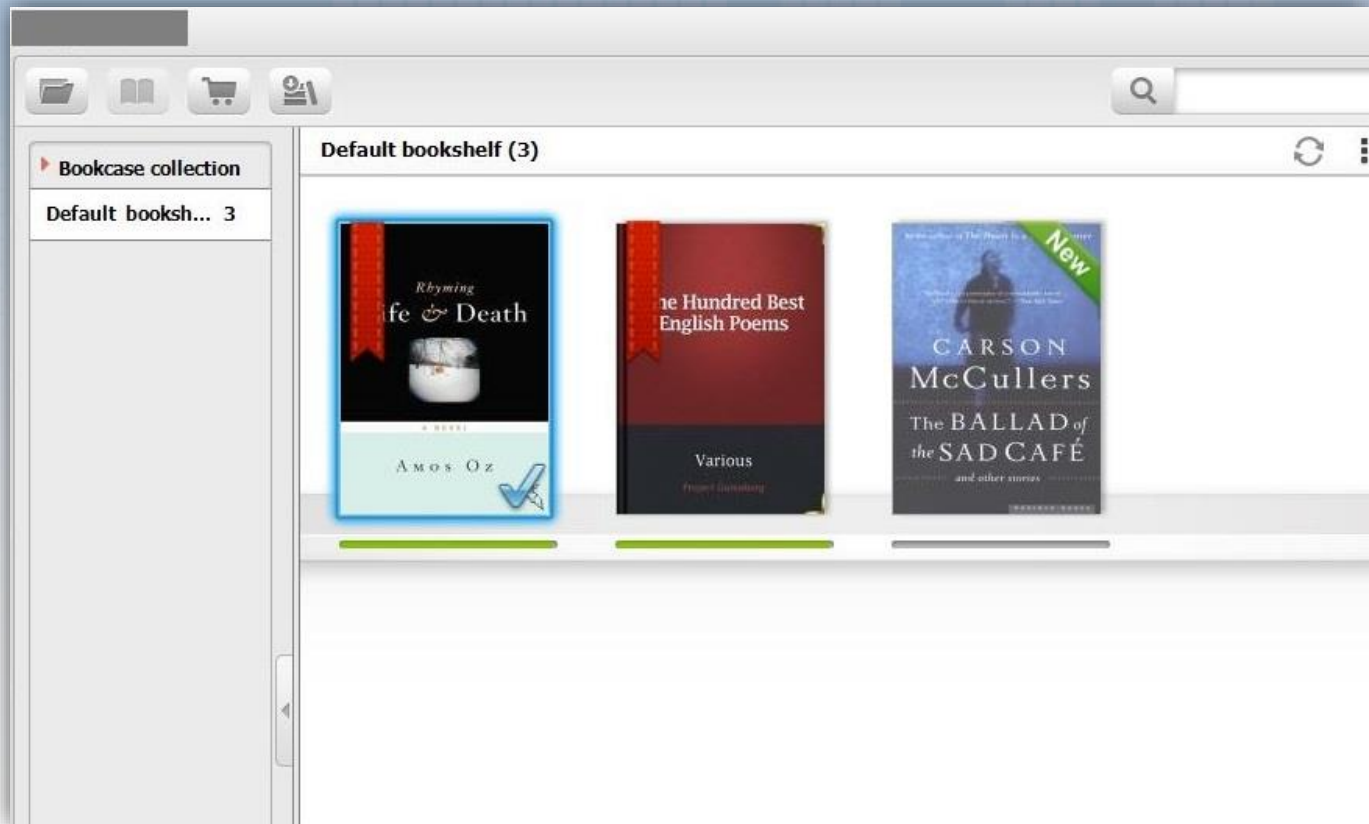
Bookcase collection

Default booksh... 3

Default bookshelf (3)

Rhyming
ife & Death

A NOVEL

Amos Oz

he Hundred Best
English Poems

Various

Project Gutenberg

New

CARSON
McCullers

The BALLAD of
the SAD CAFÉ

and other stories